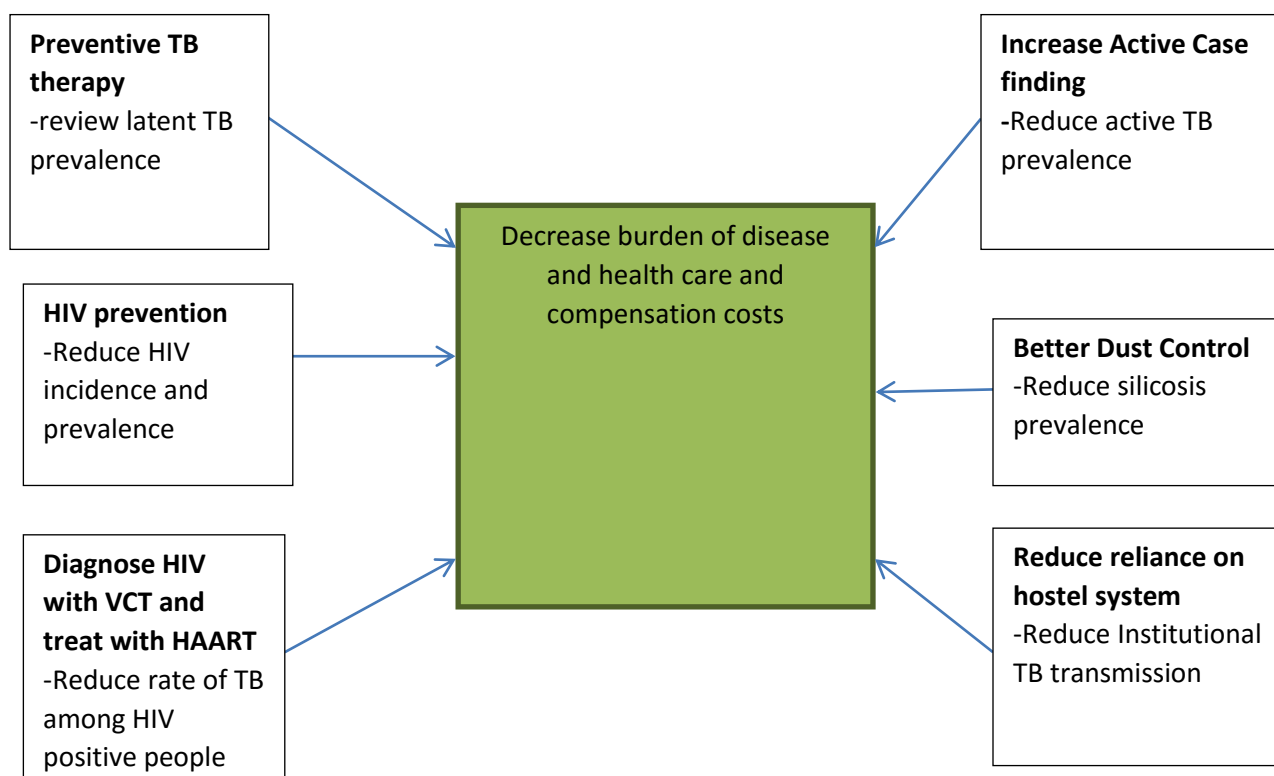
**Preventive TB therapy**
-review latent TB prevalence

**Increase Active Case finding**
-Reduce active TB prevalence

Decrease burden of disease and health care and compensation costs

**HIV prevention**
-Reduce HIV incidence and prevalence

**Better Dust Control**
-Reduce silicosis prevalence

**Diagnose HIV with VCT and treat with HAART**
-Reduce rate of TB among HIV positive people

**Reduce reliance on hostel system**
-Reduce Institutional TB transmission